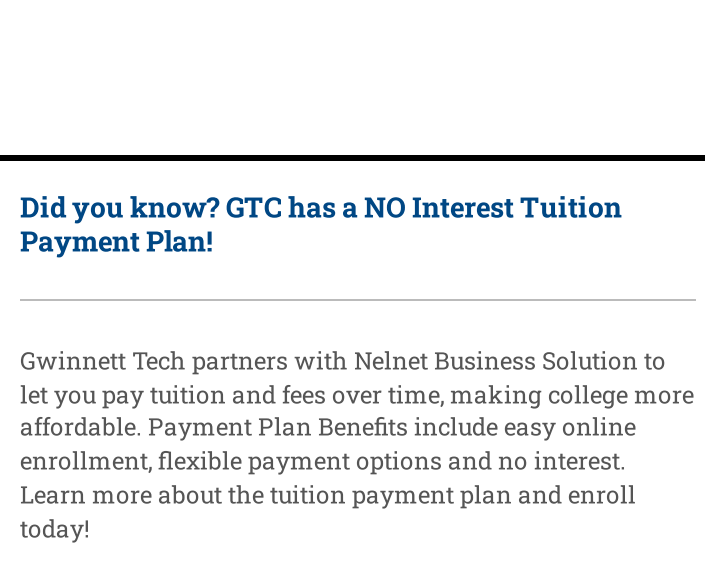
Did you know? GTC has a NO Interest Tuition Payment Plan!

Gwinnett Tech partners with Nelnet Business Solution to let you pay tuition and fees over time, making college more affordable. Payment Plan Benefits include easy online enrollment, flexible payment options and no interest. Learn more about the tuition payment plan and enroll today!